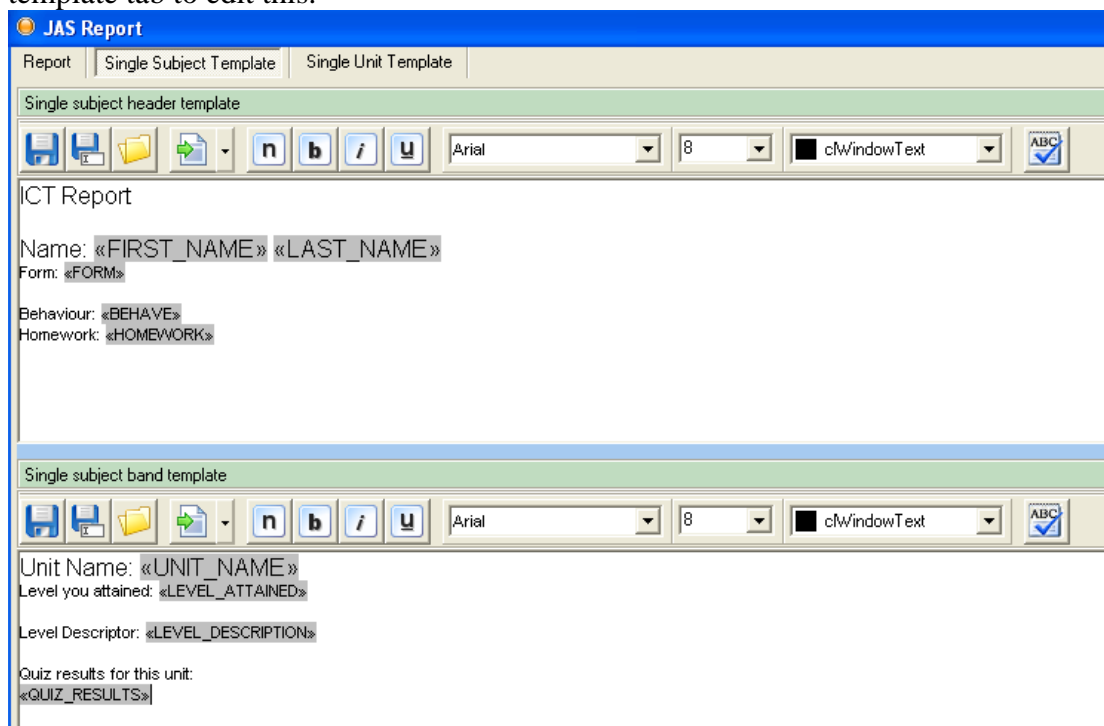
template tab to edit this.

JAS Report

Report | Single Subject Template | Single Unit Template

Single subject header template

n b i u Arial 8 clWindowText ABC

ICT Report

Name: «FIRST_NAME» «LAST_NAME»
Form: «FORM»

Behaviour: «BEHAVE»
Homework: «HOMEWORK»

Single subject band template

n b i u Arial 8 clWindowText ABC

Unit Name: «UNIT_NAME»
Level you attained: «LEVEL_ATTAINED»

Level Descriptor: «LEVEL_DESCRIPTION»

Quiz results for this unit:
«QUIZ_RESULTS»